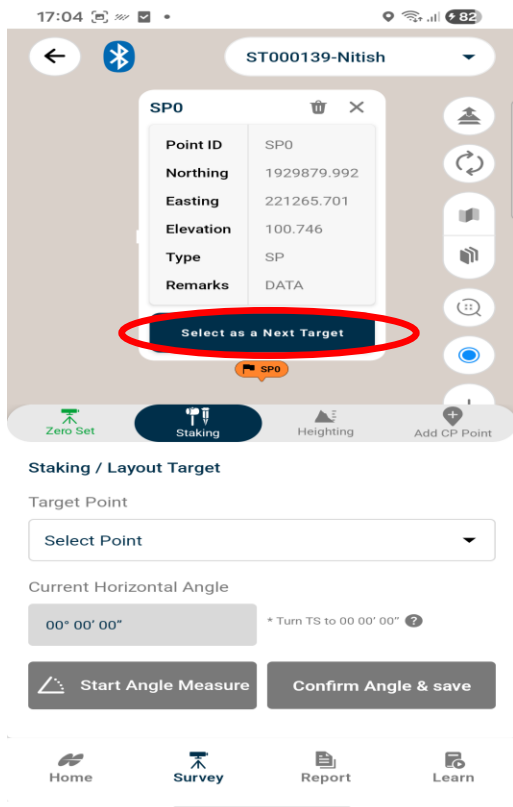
17:04 82

ST000139-Nitish

SP0

| Point ID | SP0 |
|---|---|
| Northing | 1929879.992 |
| Easting | 221265.701 |
| Elevation | 100.746 |
| Type | SP |
| Remarks | DATA |

Select as a Next Target

SP0

Zero Set
Staking
Heighting
Add CP Point

Staking / Layout Target

Target Point

Select Point

Current Horizontal Angle

00° 00' 00"

* Turn TS to 00 00' 00"

Start Angle Measure

Confirm Angle & save

Home
Survey
Report
Learn